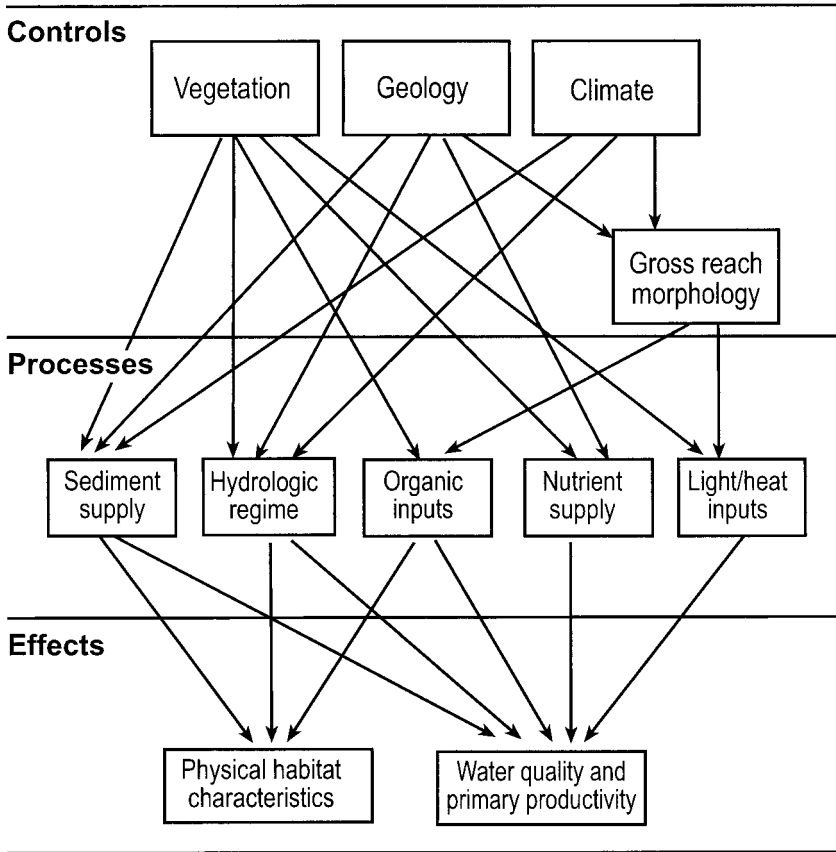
Controls

Vegetation

Geology

Climate

Gross reach morphology

Processes

Sediment supply

Hydrologic regime

Organic inputs

Nutrient supply

Light/heat inputs

Effects

Physical habitat characteristics

Water quality and primary productivity